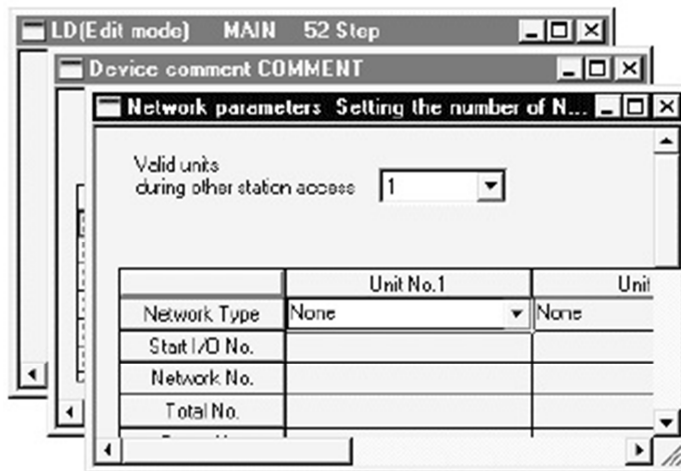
LD(Edit mode) MAIN 52 Step

Device comment COMMENT

Network parameters Setting the number of N...

Valid units during other station access 1

| | Unit No.1 | Unit |
|---|---|---|
| Network Type | None | None |
| Start I/O No. | | |
| Network No. | | |
| Total No. | | |